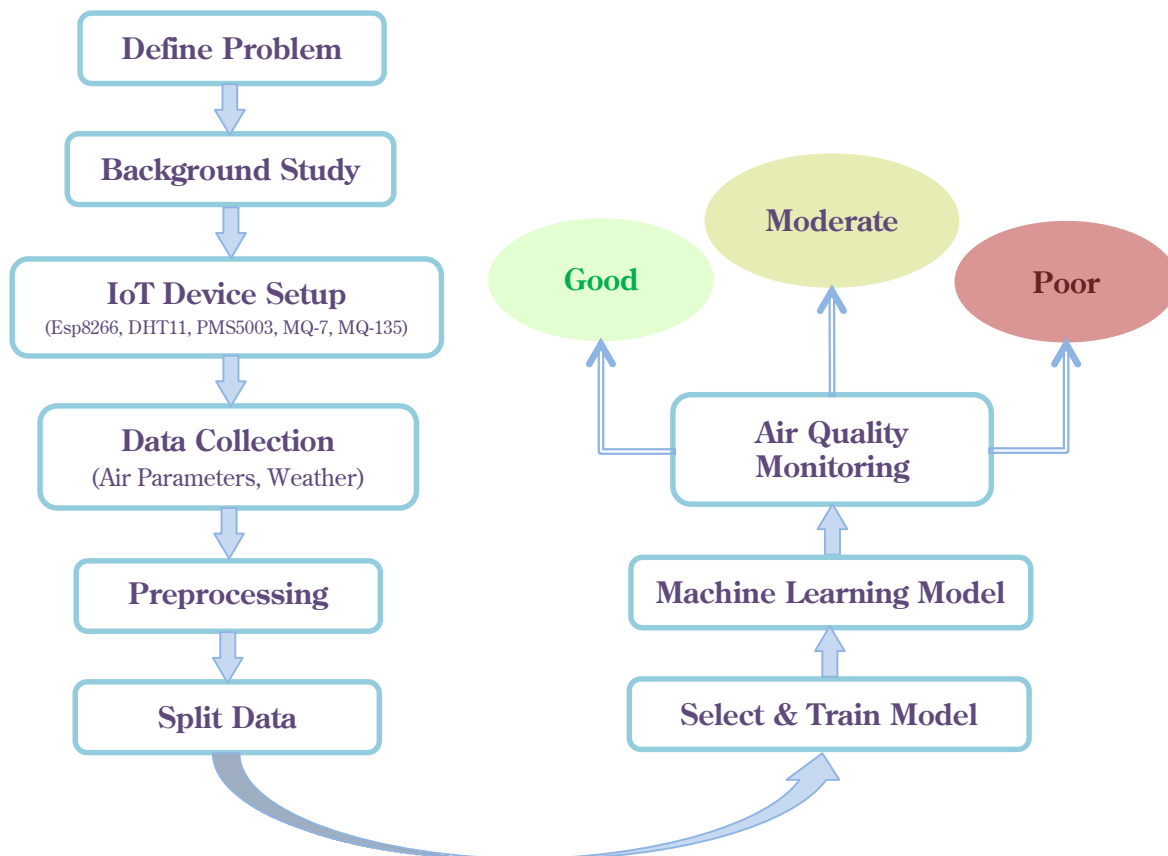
Define Problem

Background Study

IoT Device Setup
(Esp8266, DHT11, PMS5003, MQ-7, MQ-135)

Data Collection
(Air Parameters, Weather)

Preprocessing

Split Data

Select & Train Model

Machine Learning Model

Air Quality Monitoring

Good

Moderate

Poor